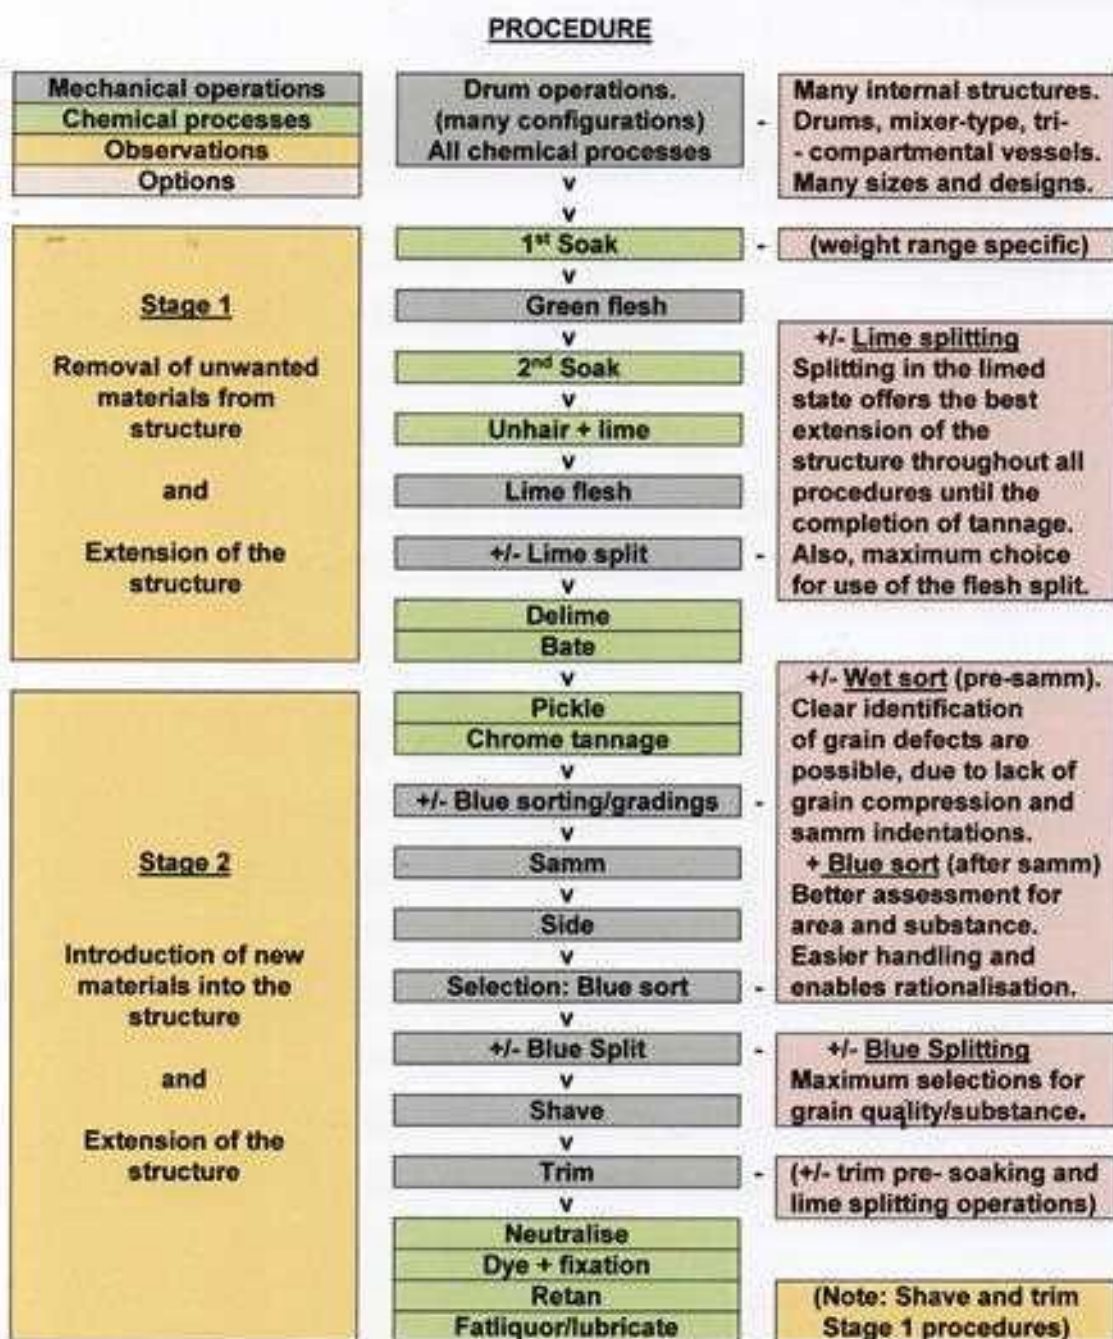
PROCEDURE

Mechanical operations
Chemical processes
Observations
Options

Drum operations. (many configurations) All chemical processes

- Many internal structures. Drums, mixer-type, tri- - compartmental vessels. Many sizes and designs.

v
v

Stage 1

Removal of unwanted materials from structure

and

Extension of the structure

1$^{st}$ Soak - (weight range specific)
v
Green flesh
v
2$^{nd}$ Soak
v
Unhair + lime
v
Lime flesh
v
+/- Lime split -
v
Delime
Bate

+/- Lime splitting
Splitting in the limed state offers the best extension of the structure throughout all procedures until the completion of tannage. Also, maximum choice for use of the flesh split.

Stage 2

Introduction of new materials into the structure

and

Extension of the structure

v
Pickle
Chrome tannage
v
+/- Blue sorting/gradings -
v
Samm
v
Side
v
Selection: Blue sort -
v
+/- Blue Split -
v
Shave
v
Trim -
v
Neutralise
Dye + fixation
Retan
Fatliquor/lubricate

+/- Wet sort (pre-samm). Clear identification of grain defects are possible, due to lack of grain compression and samm indentations.
+ Blue sort (after samm) Better assessment for area and substance. Easier handling and enables rationalisation.

+/- Blue Splitting
Maximum selections for grain quality/substance.

(+/- trim pre- soaking and lime splitting operations)

(Note: Shave and trim Stage 1 procedures)